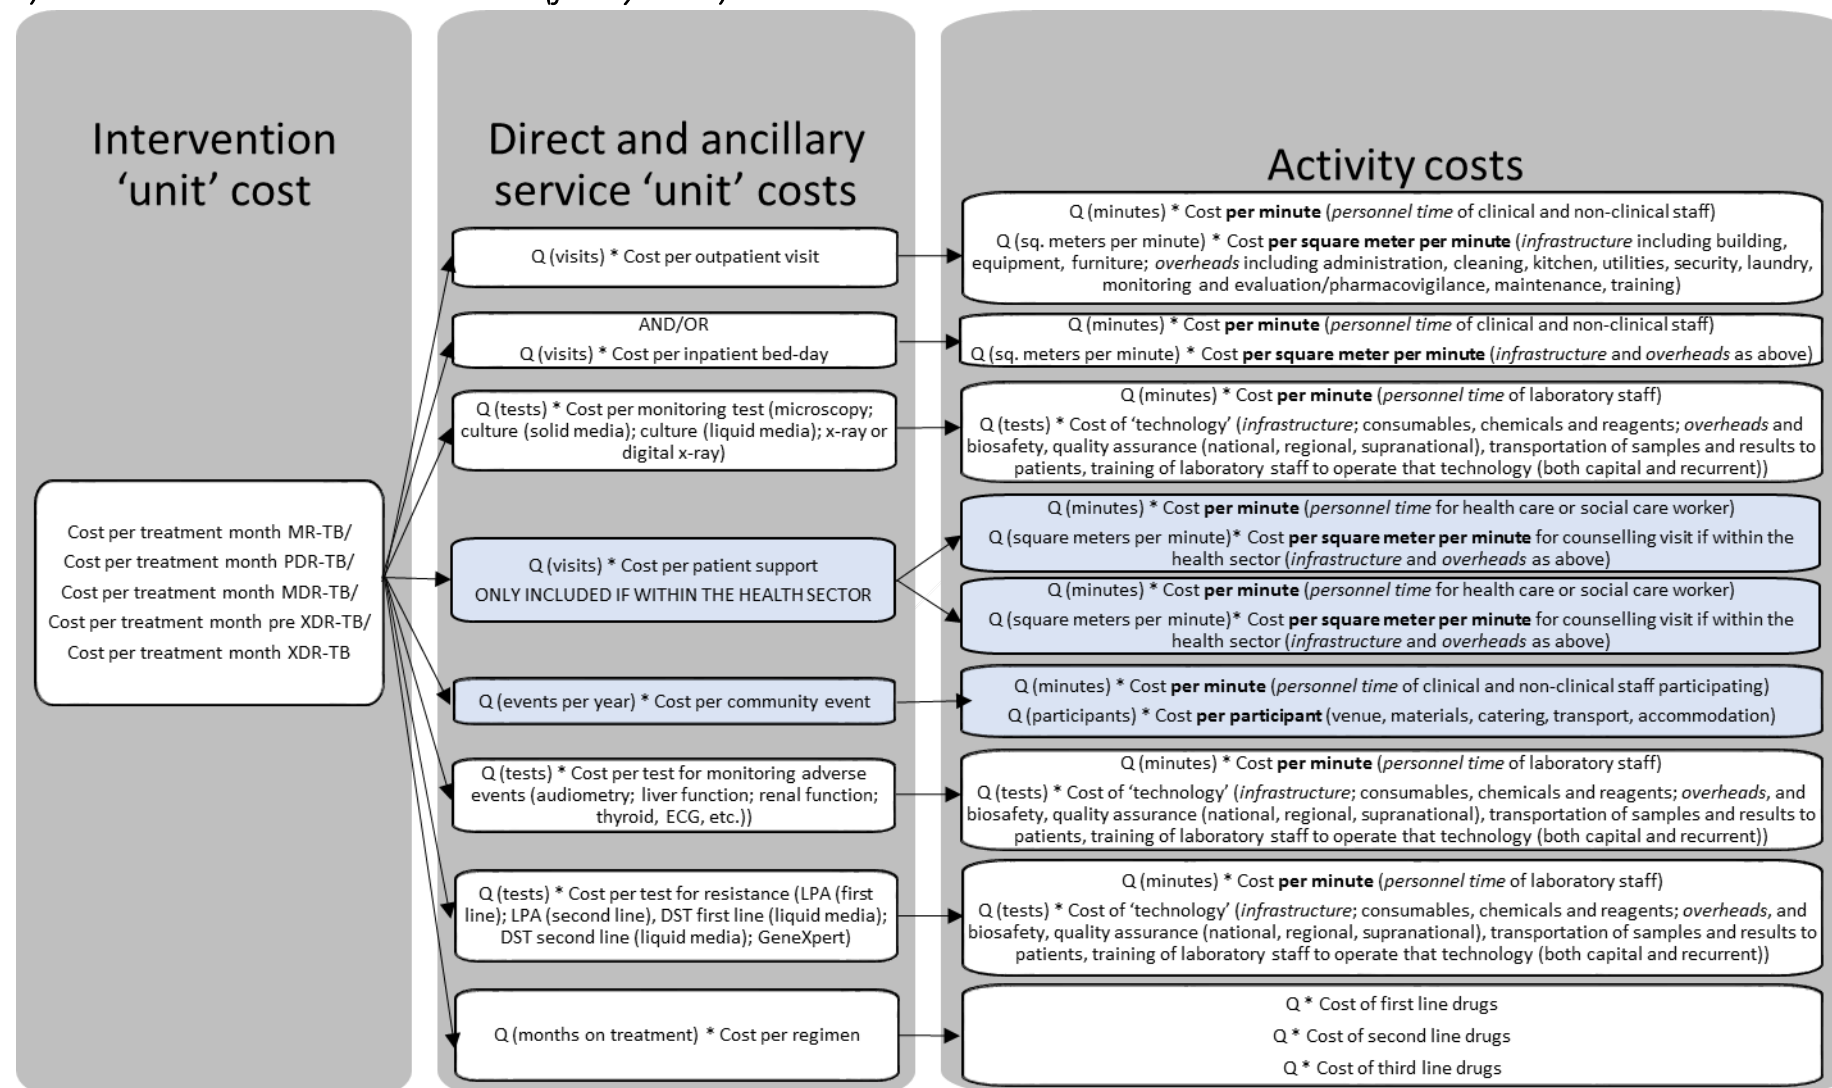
Intervention 'unit' cost

Cost per treatment month MR-TB/ Cost per treatment month PDR-TB/ Cost per treatment month MDR-TB/ Cost per treatment month pre XDR-TB/ Cost per treatment month XDR-TB

Direct and ancillary service 'unit' costs

Q (visits) * Cost per outpatient visit

AND/OR
Q (visits) * Cost per inpatient bed-day

Q (tests) * Cost per monitoring test (microscopy; culture (solid media); culture (liquid media); x-ray or digital x-ray)

Q (visits) * Cost per patient support
ONLY INCLUDED IF WITHIN THE HEALTH SECTOR

Q (events per year) * Cost per community event

Q (tests) * Cost per test for monitoring adverse events (audiometry; liver function; renal function; thyroid, ECG, etc.))

Q (tests) * Cost per test for resistance (LPA (first line); LPA (second line), DST first line (liquid media); DST second line (liquid media); GeneXpert)

Q (months on treatment) * Cost per regimen

Activity costs

Q (minutes) * Cost **per minute** (*personnel time* of clinical and non-clinical staff)
Q (sq. meters per minute) * Cost **per square meter per minute** (*infrastructure* including building, equipment, furniture; *overheads* including administration, cleaning, kitchen, utilities, security, laundry, monitoring and evaluation/pharmacovigilance, maintenance, training)

Q (minutes) * Cost **per minute** (*personnel time* of clinical and non-clinical staff)
Q (sq. meters per minute) * Cost **per square meter per minute** (*infrastructure* and *overheads* as above)

Q (minutes) * Cost **per minute** (*personnel time* of laboratory staff)
Q (tests) * Cost of 'technology' (*infrastructure*; consumables, chemicals and reagents; *overheads* and biosafety, quality assurance (national, regional, supranational), transportation of samples and results to patients, training of laboratory staff to operate that technology (both capital and recurrent))

Q (minutes) * Cost **per minute** (*personnel time* for health care or social care worker)
Q (square meters per minute)* Cost **per square meter per minute** for counselling visit if within the health sector (*infrastructure* and *overheads* as above)

Q (minutes) * Cost **per minute** (*personnel time* for health care or social care worker)
Q (square meters per minute)* Cost **per square meter per minute** for counselling visit if within the health sector (*infrastructure* and *overheads* as above)

Q (minutes) * Cost **per minute** (*personnel time* of clinical and non-clinical staff participating)
Q (participants) * Cost **per participant** (venue, materials, catering, transport, accommodation)

Q (minutes) * Cost **per minute** (*personnel time* of laboratory staff)
Q (tests) * Cost of 'technology' (*infrastructure*; consumables, chemicals and reagents; *overheads*, and biosafety, quality assurance (national, regional, supranational), transportation of samples and results to patients, training of laboratory staff to operate that technology (both capital and recurrent))

Q (minutes) * Cost **per minute** (*personnel time* of laboratory staff)
Q (tests) * Cost of 'technology' (*infrastructure*; consumables, chemicals and reagents; *overheads*, and biosafety, quality assurance (national, regional, supranational), transportation of samples and results to patients, training of laboratory staff to operate that technology (both capital and recurrent))

Q * Cost of first line drugs
Q * Cost of second line drugs
Q * Cost of third line drugs